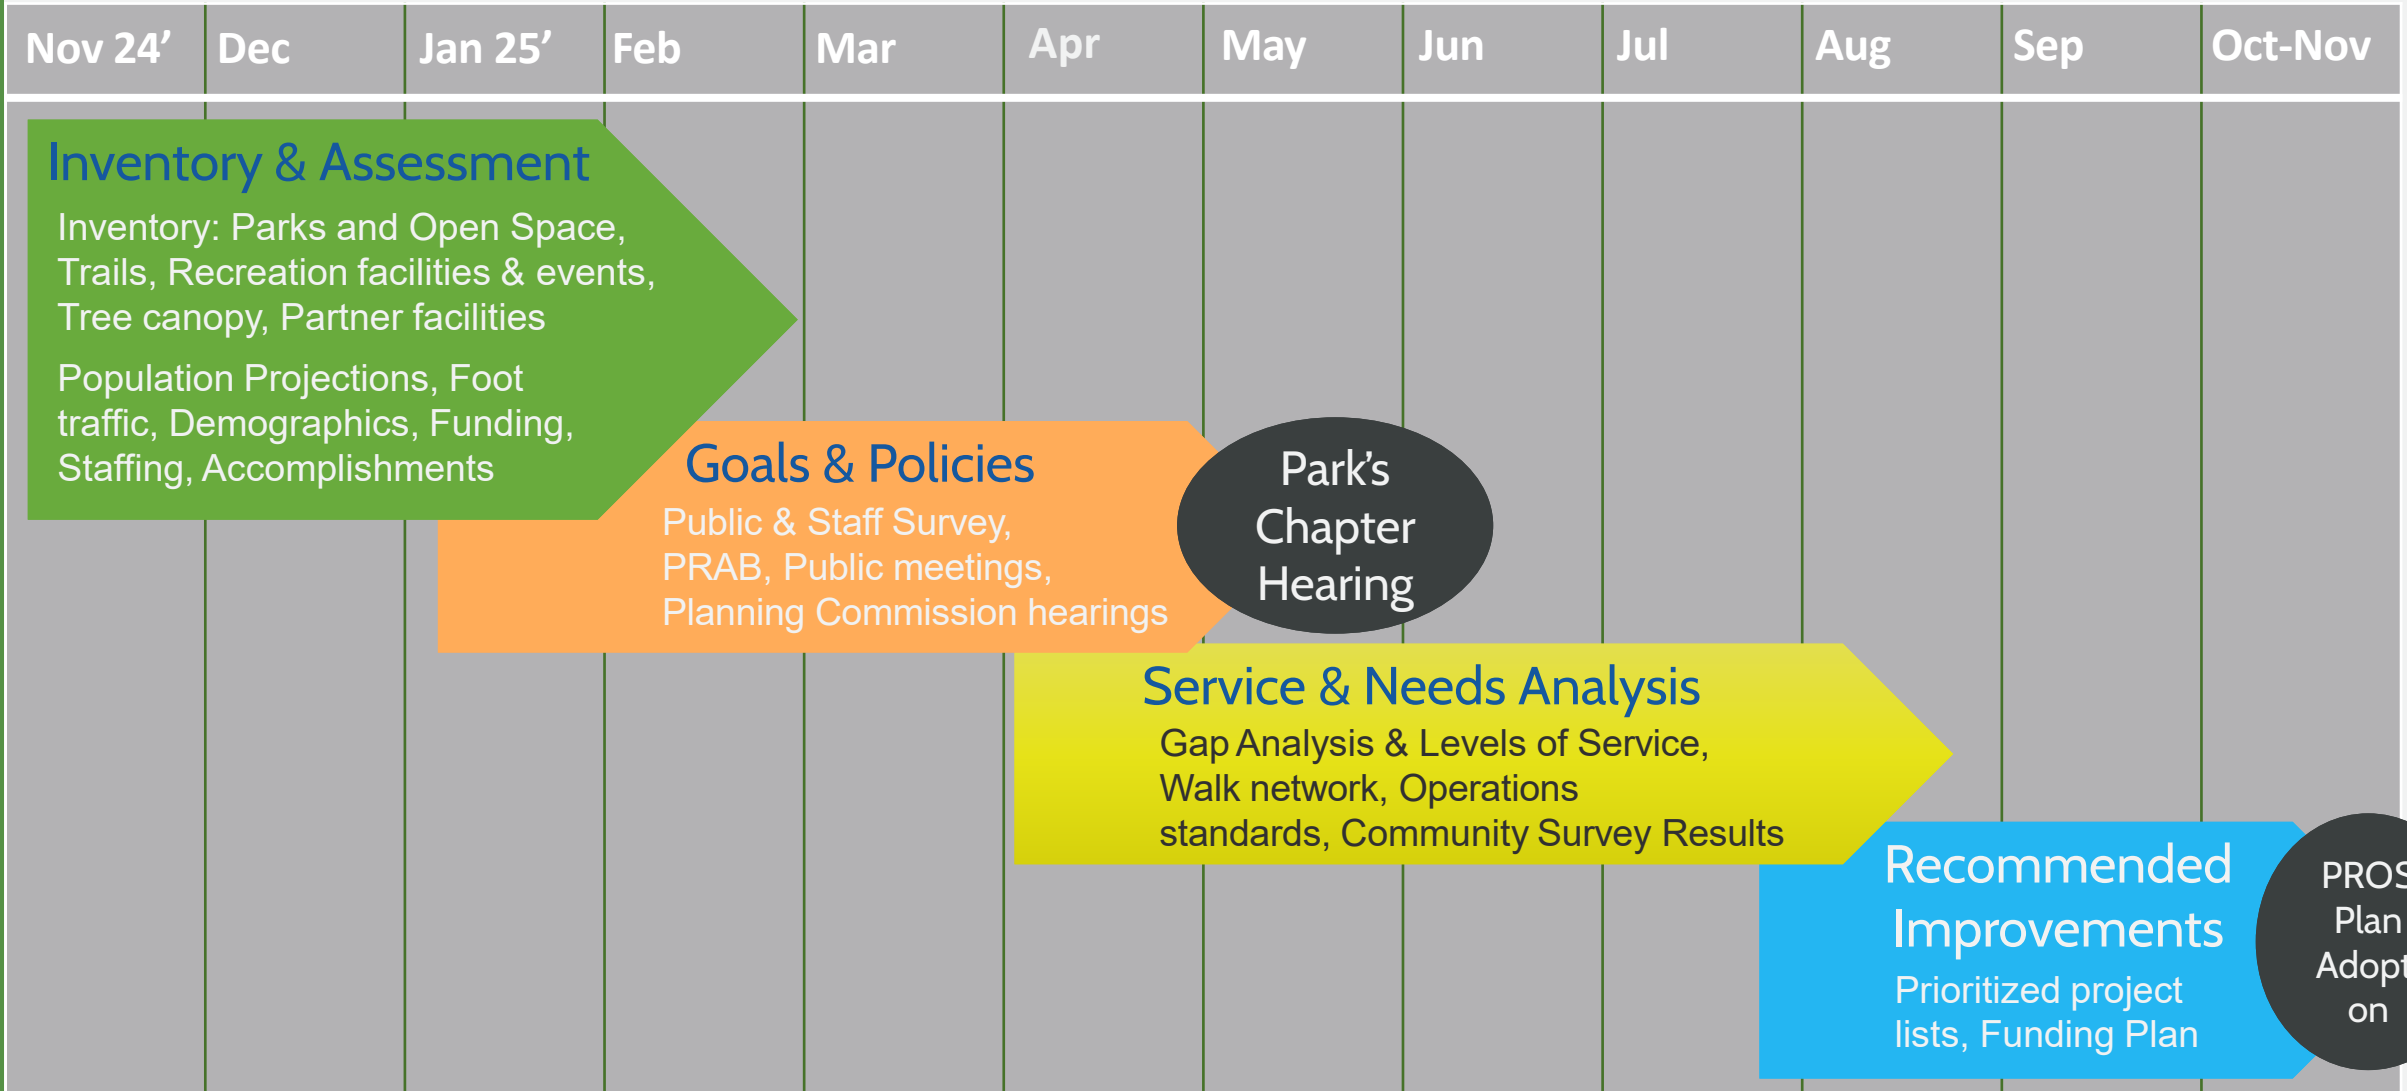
| Nov 24’ | Dec | Jan 25’ | Feb | Mar | Apr | May | Jun | Jul | Aug | Sep | Oct-Nov |
|---|---|---|---|---|---|---|---|---|---|---|---|

Inventory & Assessment
Inventory: Parks and Open Space, Trails, Recreation facilities & events, Tree canopy, Partner facilities

Population Projections, Foot traffic, Demographics, Funding, Staffing, Accomplishments

Goals & Policies
Public & Staff Survey, PRAB, Public meetings, Planning Commission hearings

Park’s Chapter Hearing

Service & Needs Analysis
Gap Analysis & Levels of Service, Walk network, Operations standards, Community Survey Results

Recommended Improvements
Prioritized project lists, Funding Plan

PROS Plan Adopt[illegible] on